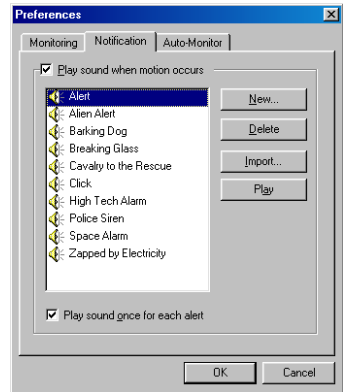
Preferences

Monitoring | Notification | Auto-Monitor

☑ Play sound when motion occurs

Alert
Alien Alert
Barking Dog
Breaking Glass
Cavalry to the Rescue
Click
High Tech Alarm
Police Siren
Space Alarm
Zapped by Electricity

New...
Delete
Import...
Play

☑ Play sound once for each alert

OK
Cancel